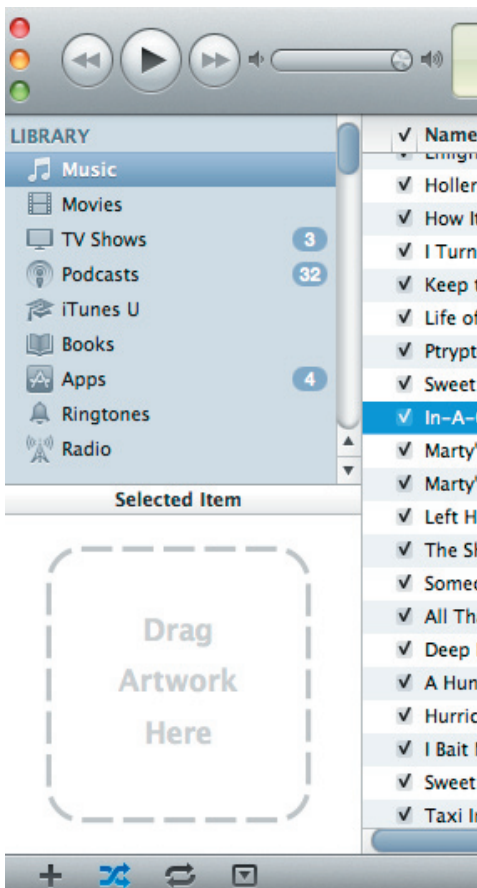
LIBRARY
Music
Movies
TV Shows 3
Podcasts 32
iTunes U
Books
Apps 4
Ringtones
Radio

Selected Item

Drag Artwork Here

| ✓ | Name |
|---|---|
| ✓ | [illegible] |
| ✓ | Holler |
| ✓ | How It |
| ✓ | I Turn |
| ✓ | Keep t |
| ✓ | Life of |
| ✓ | Ptrypt |
| ✓ | Sweet |
| ✓ | In-A-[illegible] |
| ✓ | Marty' |
| ✓ | Marty' |
| ✓ | Left H |
| ✓ | The Sh |
| ✓ | Somec |
| ✓ | All Th |
| ✓ | Deep |
| ✓ | A Hun |
| ✓ | Hurric |
| ✓ | I Bait |
| ✓ | Sweet |
| ✓ | Taxi I |